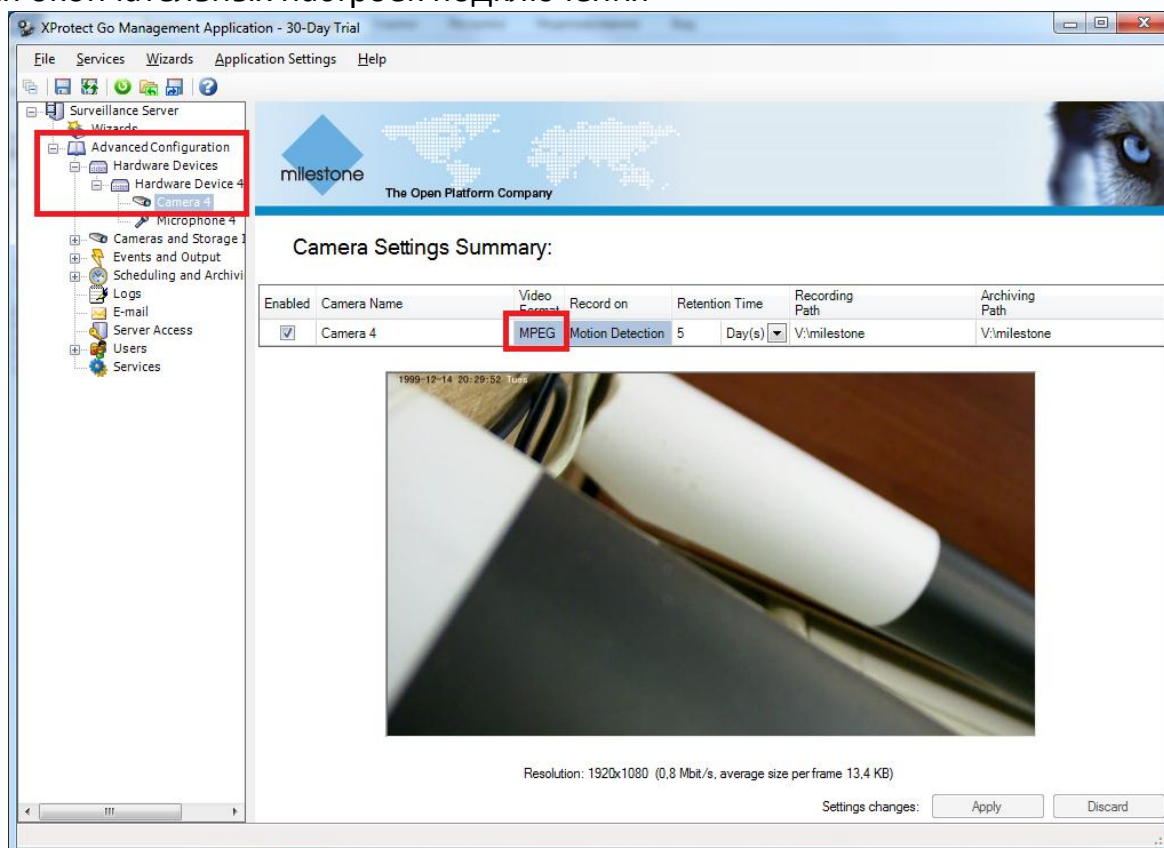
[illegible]

XProtect Go Management Application - 30-Day Trial

File Services Wizards Application Settings Help

Surveillance Server
Wizards
Advanced Configuration
Hardware Devices
Hardware Device 4
Camera 4
Microphone 4
Cameras and Storage I
Events and Output
Scheduling and Archivi
Logs
E-mail
Server Access
Users
Services

milestone
The Open Platform Company

Camera Settings Summary:

| Enabled | Camera Name | Video Format | Record on | Retention Time | | Recording Path | Archiving Path |
|---|---|---|---|---|---|---|---|
| ☑ | Camera 4 | MPEG | Motion Detection | 5 | Day(s) | V:\milestone | V:\milestone |

1999-12-14 20:29:52 Tues

Resolution: 1920x1080 (0,8 Mbit/s, average size per frame 13,4 KB)

Settings changes: Apply Discard